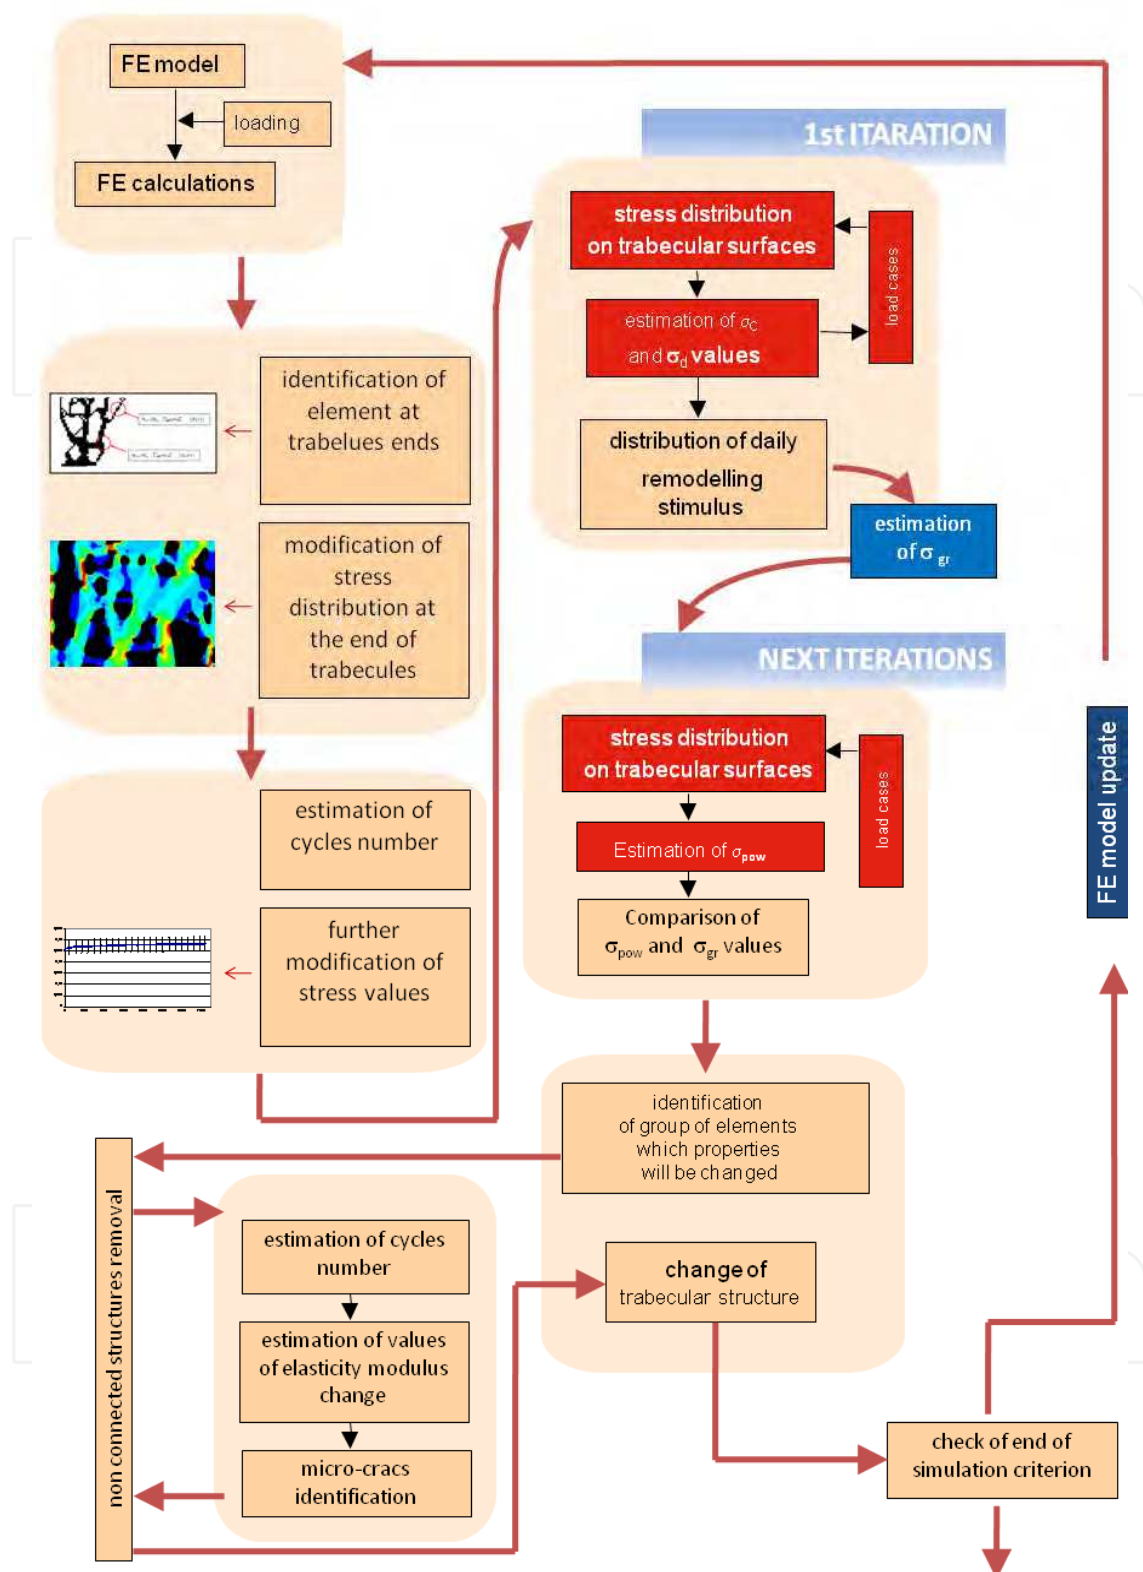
FE model

loading

FE calculations

1st ITARATION

stress distribution on trabecular surfaces

estimation of $\sigma_c$ and $\sigma_d$ values

load cases

distribution of daily remodelling stimulus

estimation of $\sigma_{gr}$

identification of element at trabelues ends

modification of stress distribution at the end of trabecules

NEXT ITERATIONS

stress distribution on trabecular surfaces

load cases

Estimation of $\sigma_{pow}$

Comparison of $\sigma_{pow}$ and $\sigma_{gr}$ values

FE model update

estimation of cycles number

further modification of stress values

identification of group of elements which properties will be changed

non connected structures removal

estimation of cycles number

estimation of values of elasticity modulus change

micro-cracs identification

change of trabecular structure

check of end of simulation criterion